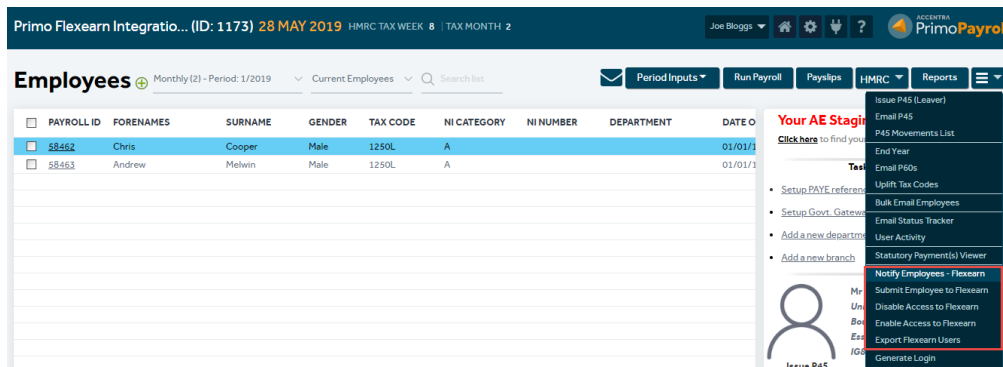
Primo Flexearn Integratio... (ID: 1173) 28 MAY 2019 HMRC TAX WEEK 8 | TAX MONTH 2

Joe Bloggs

ACCENTRA PrimoPayro

Employees

Monthly (2) - Period: 1/2019

Current Employees

Search list

Period Inputs

Run Payroll

Payslips

HMRC

Reports

| | PAYROLL ID | FORENAMES | SURNAME | GENDER | TAX CODE | NI CATEGORY | NI NUMBER | DEPARTMENT | DATE O |
|---|---|---|---|---|---|---|---|---|---|
| | 58462 | Chris | Cooper | Male | 1250L | A | | | 01/01/1 |
| | 58463 | Andrew | Melwin | Male | 1250L | A | | | 01/01/1 |

Your AE Stagin

Click here to find you

Task

Setup PAYE referen

Setup Govt. Gatewa

Add a new departme

Add a new branch

Mr

Un

Bo

Ess

IGS

Issue P45

Issue P45 (Leaver)
Email P45
P45 Movements List
End Year
Email P60s
Uplift Tax Codes
Bulk Email Employees
Email Status Tracker
User Activity
Statutory Payment(s) Viewer
Notify Employees - Flexearn
Submit Employee to Flexearn
Disable Access to Flexearn
Enable Access to Flexearn
Export Flexearn Users
Generate Login